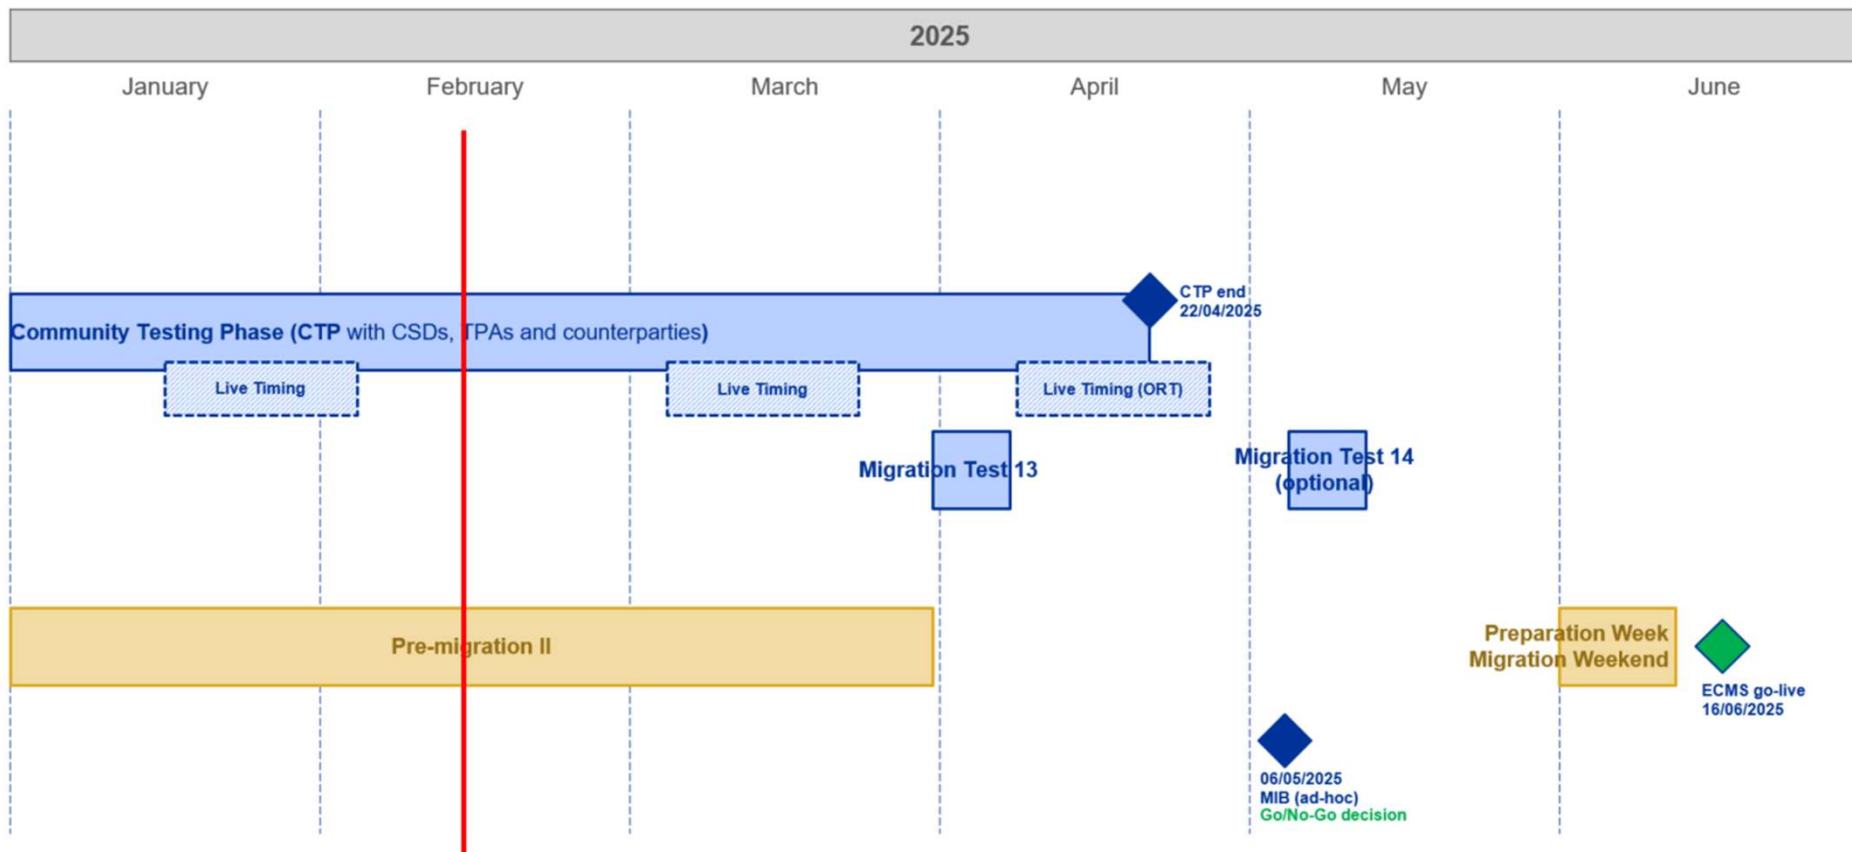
2025

January

February

March

April

May

June

CTP end
22/04/2025

Community Testing Phase (CTP with CSDs, TPAs and counterparties)

Live Timing

Live Timing

Live Timing (ORT)

Migration Test 13

Migration Test 14
(optional)

Pre-migration II

Preparation Week
Migration Weekend

ECMS go-live
16/06/2025

06/05/2025
MIB (ad-hoc)
Go/No-Go decision